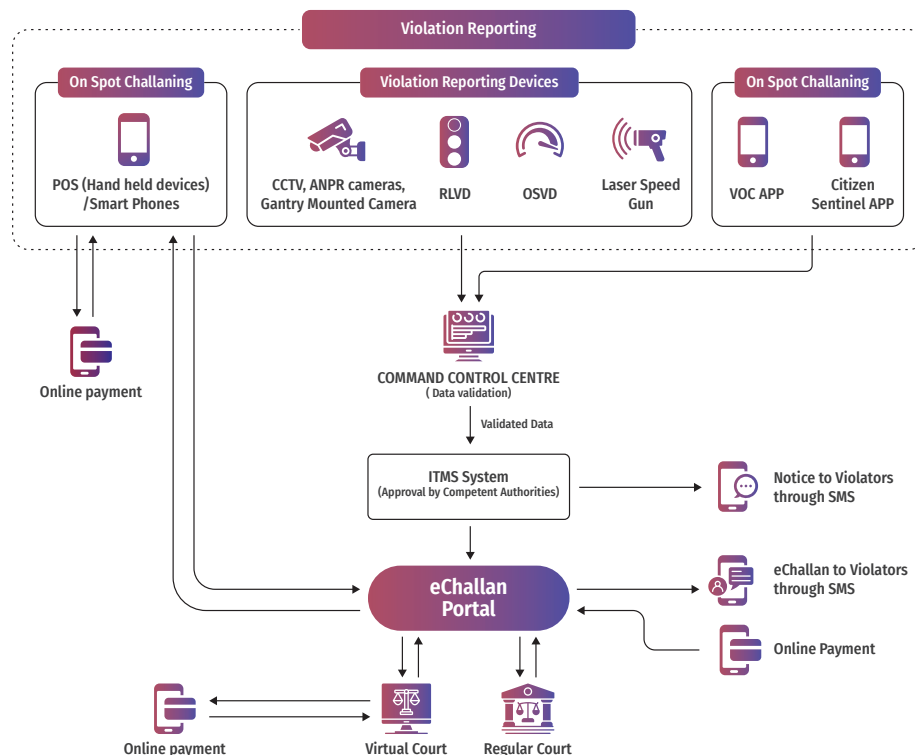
Violation Reporting

On Spot Challaning

POS (Hand held devices) /Smart Phones

Violation Reporting Devices

CCTV, ANPR cameras, Gantry Mounted Camera

RLVD

OSVD

Laser Speed Gun

On Spot Challaning

VOC APP

Citizen Sentinel APP

Online payment

COMMAND CONTROL CENTRE
( Data validation)

Validated Data

ITMS System
(Approval by Competent Authorities)

Notice to Violators through SMS

eChallan Portal

eChallan to Violators through SMS

Online Payment

Online payment

Virtual Court

Regular Court